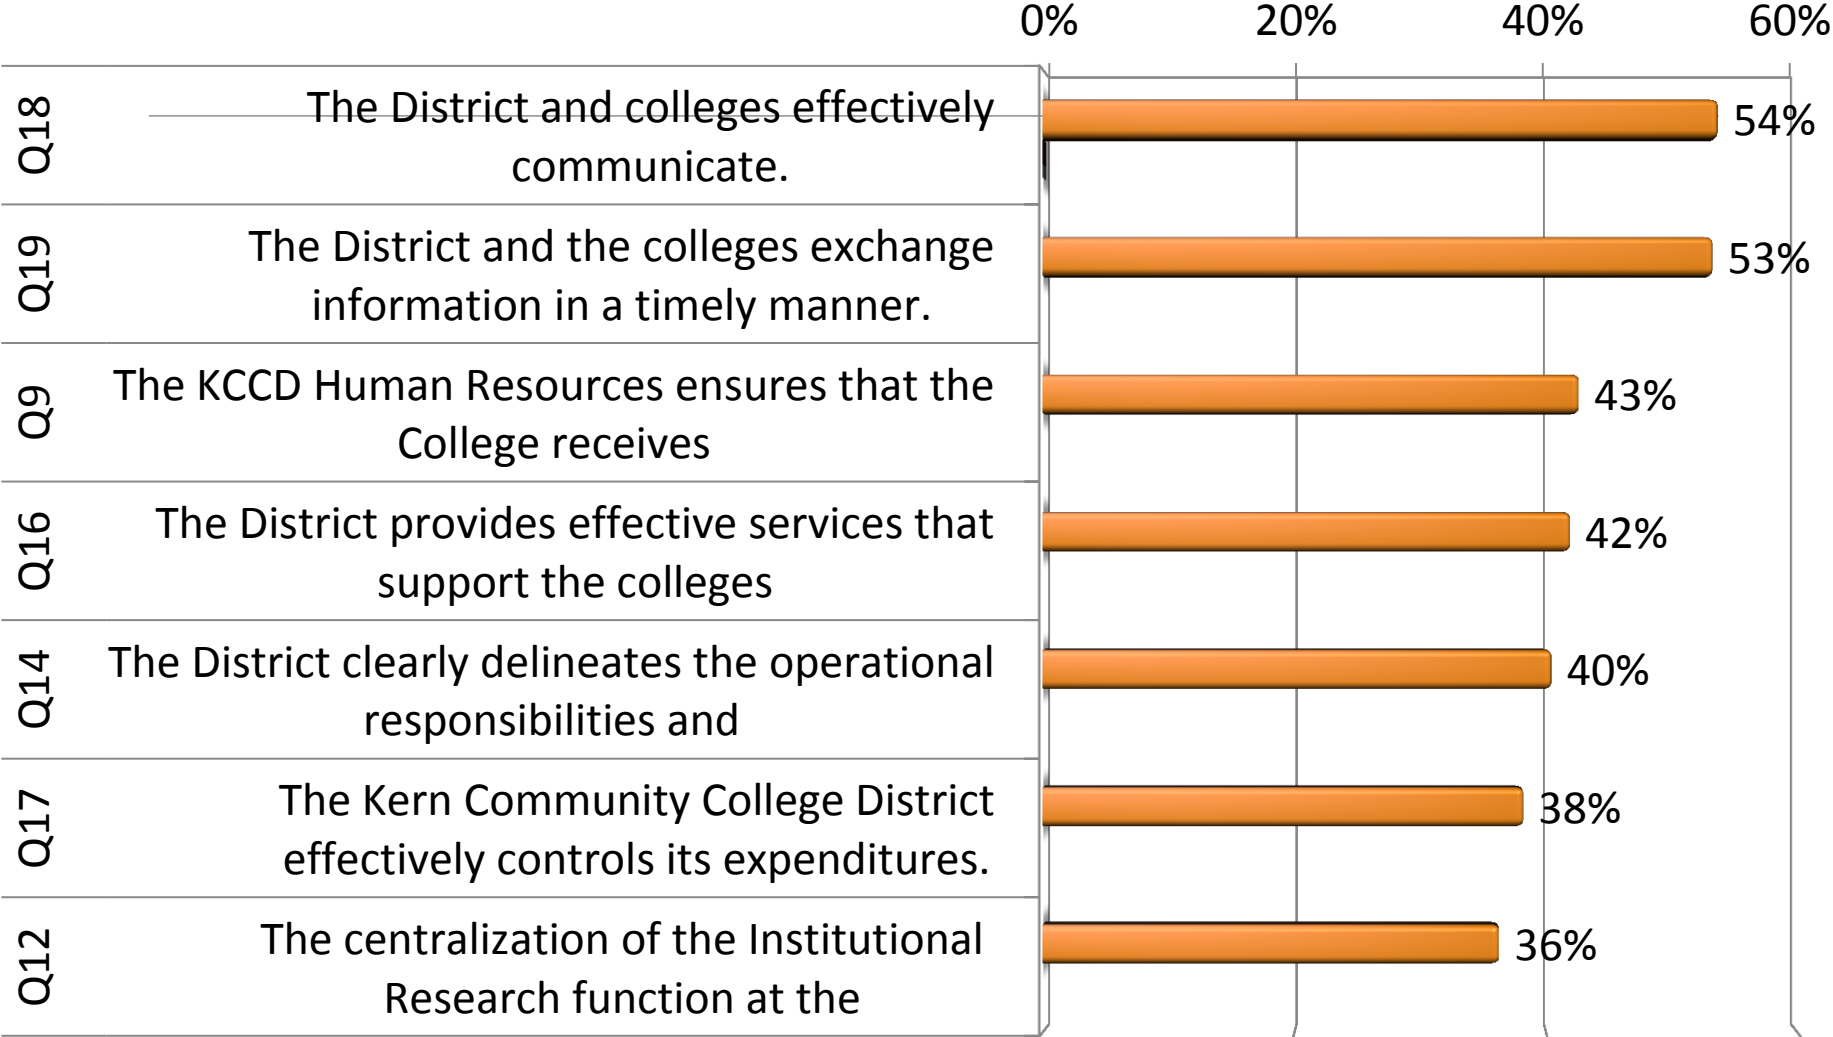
0% 20% 40% 60%

| | | |
|---|---|---|
| Q18 | The District and colleges effectively communicate. | 54% |
| Q19 | The District and the colleges exchange information in a timely manner. | 53% |
| Q9 | The KCCD Human Resources ensures that the College receives | 43% |
| Q16 | The District provides effective services that support the colleges | 42% |
| Q14 | The District clearly delineates the operational responsibilities and | 40% |
| Q17 | The Kern Community College District effectively controls its expenditures. | 38% |
| Q12 | The centralization of the Institutional Research function at the | 36% |